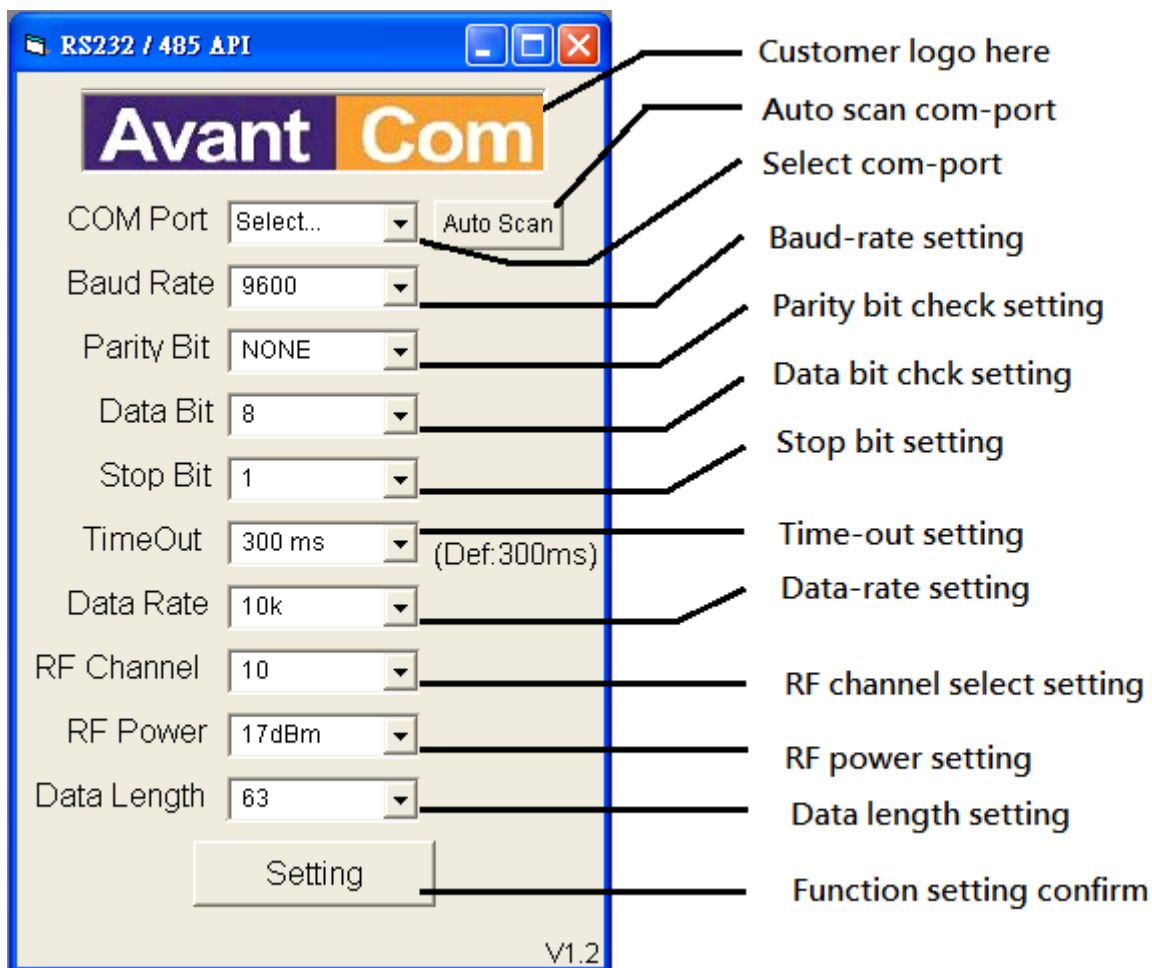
RS232 / 485 API

Avant Com

COM Port Select... Auto Scan

Baud Rate 9600

Parity Bit NONE

Data Bit 8

Stop Bit 1

TimeOut 300 ms (Def:300ms)

Data Rate 10k

RF Channel 10

RF Power 17dBm

Data Length 63

Setting

V1.2

Customer logo here

Auto scan com-port

Select com-port

Baud-rate setting

Parity bit check setting

Data bit chck setting

Stop bit setting

Time-out setting

Data-rate setting

RF channel select setting

RF power setting

Data length setting

Function setting confirm